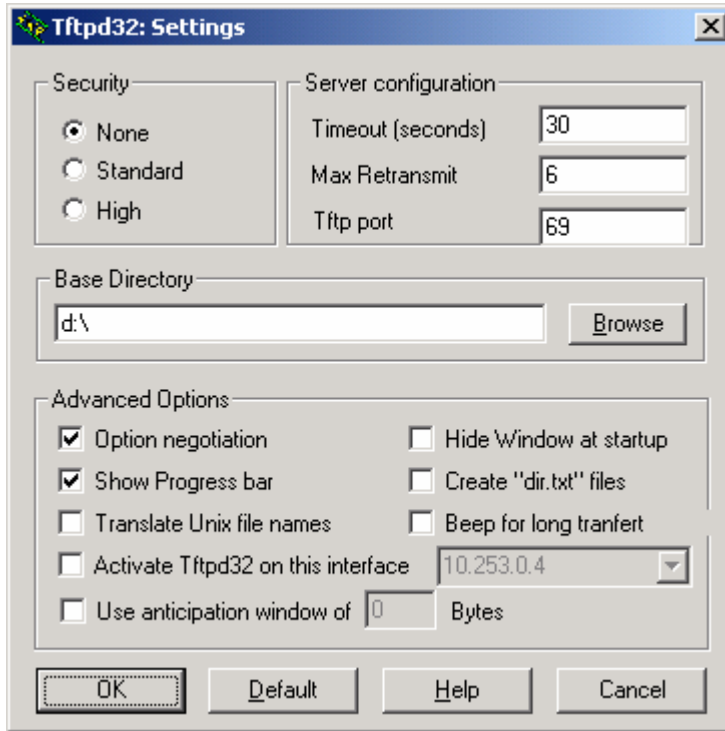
Tftpd32: Settings

Security
None
Standard
High

Server configuration
Timeout (seconds) 30
Max Retransmit 6
Tftp port 69

Base Directory
d:\
Browse

Advanced Options
Option negotiation
Hide Window at startup
Show Progress bar
Create "dir.txt" files
Translate Unix file names
Beep for long tranfert
Activate Tftpd32 on this interface 10.253.0.4
Use anticipation window of 0 Bytes

OK
Default
Help
Cancel